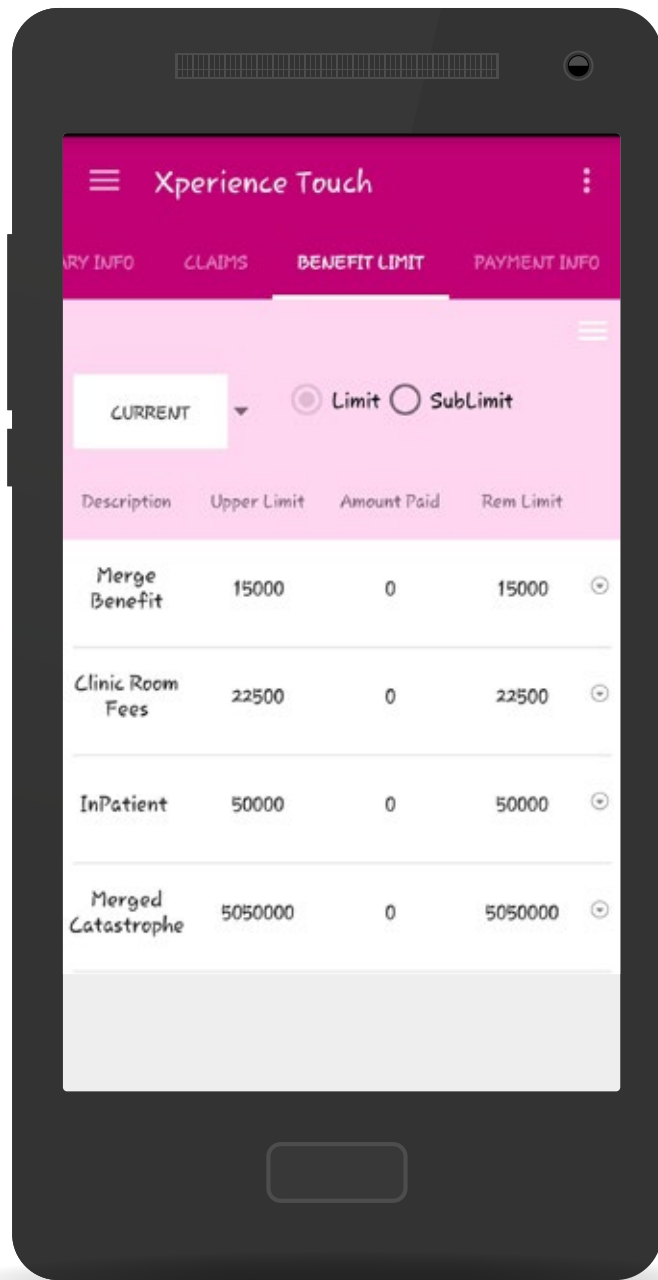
Xperience Touch

ARY INFO CLAIMS BENEFIT LIMIT PAYMENT INFO

CURRENT

Limit SubLimit

| Description | Upper Limit | Amount Paid | Rem Limit |
|---|---|---|---|
| Merge Benefit | 15000 | 0 | 15000 |
| Clinic Room Fees | 22500 | 0 | 22500 |
| InPatient | 50000 | 0 | 50000 |
| Merged Catastrophe | 5050000 | 0 | 5050000 |